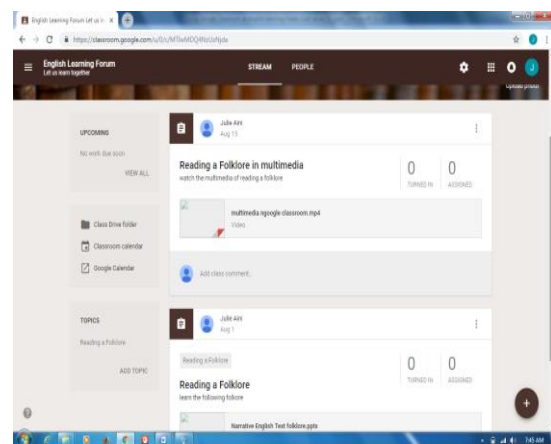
English Learning Forum Let us le

https://classroom.google.com/u/0/c/MTkxMDQ4NzUzNjda

English Learning Forum
Let us learn together

STREAM PEOPLE

J

Upload photo

UPCOMING

No work due soon

VIEW ALL

Class Drive folder

Classroom calendar

Google Calendar

TOPICS

Reading a Folklore

ADD TOPIC

Julie Aini
Aug 13

Reading a Folklore in multimedia
watch the multimedia of reading a folklore

0
TURNED IN

0
ASSIGNED

multimedia ngoogle classroom.mp4
Video

Add class comment...

Julie Aini
Aug 1

Reading a Folklore

Reading a Folklore
learn the following folklore

0
TURNED IN

0
ASSIGNED

Narrative English Text folklore.pptx

7:45 AM